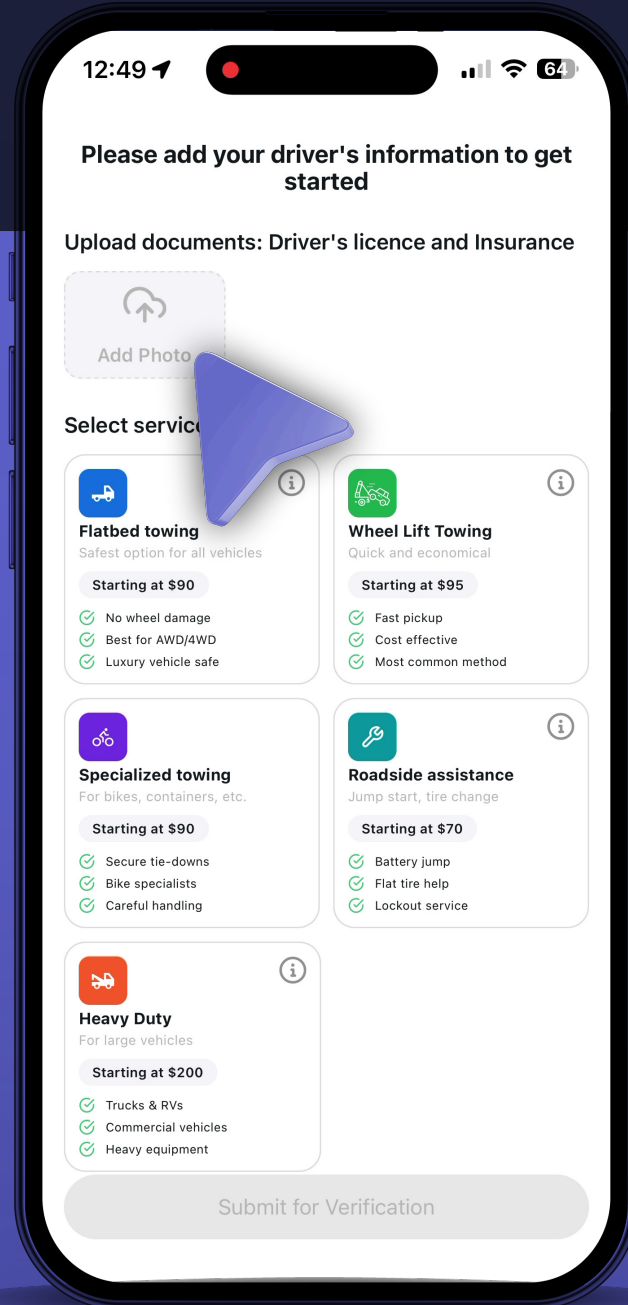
12:49

64

Please add your driver's information to get started

Upload documents: Driver's licence and Insurance

Add Photo

Select servic

Flatbed towing
Safest option for all vehicles
Starting at $90
No wheel damage
Best for AWD/4WD
Luxury vehicle safe

Wheel Lift Towing
Quick and economical
Starting at $95
Fast pickup
Cost effective
Most common method

Specialized towing
For bikes, containers, etc.
Starting at $90
Secure tie-downs
Bike specialists
Careful handling

Roadside assistance
Jump start, tire change
Starting at $70
Battery jump
Flat tire help
Lockout service

Heavy Duty
For large vehicles
Starting at $200
Trucks & RVs
Commercial vehicles
Heavy equipment

Submit for Verification